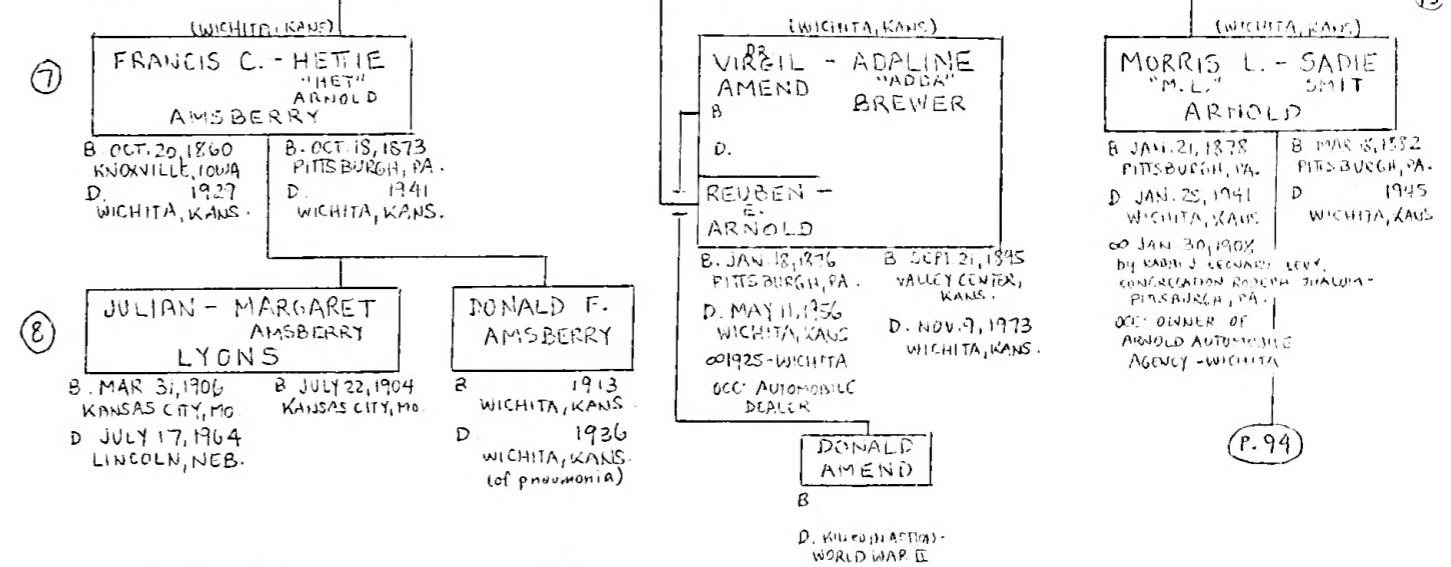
(WICHITA, KANS)

⑦

FRANCIS C. - HETTIE "HET" ARNOLD AMSBERRY

B. OCT. 20, 1860 KNOXVILLE, IOWA
D. 1927 WICHITA, KANS.

B. OCT. 15, 1873 PITTSBURGH, PA.
D. 1941 WICHITA, KANS.

⑧

JULIAN - MARGARET AMSBERRY LYONS

B. MAR 31, 1906 KANSAS CITY, MO.
D JULY 17, 1964 LINCOLN, NEB.

B JULY 22, 1904 KANSAS CITY, MO.

DONALD F. AMSBERRY

B 1913 WICHITA, KANS.
D 1936 WICHITA, KANS. (of pneumonia)

(WICHITA, KANS)

DR VIRGIL - ADALINE AMEND "ADDA" BREWER

B

D.

REUBEN - E. ARNOLD

B. JAN. 18, 1876 PITTSBURGH, PA.
D. MAY 11, 1956 WICHITA, KANS
∞1925 - WICHITA
OCC: AUTOMOBILE DEALER

B SEPT 21, 1895 VALLEY CENTER, KANS.
D. NOV. 9, 1973 WICHITA, KANS.

DONALD AMEND

B

D. KILLED IN ACTION - WORLD WAR II

(WICHITA, KANS)

MORRIS L. - SADIE "M.L." SMIT ARNOLD

B JAN. 21, 1878 PITTSBURGH, PA.
D JAN. 25, 1941 WICHITA, KANS
∞ JAN 30, 1908 by RABBI J. LEONARD LEVY, CONGREGATION RODEPH SHALOM - PITTSBURGH, PA.
OCC: OWNER OF ARNOLD AUTOMOBILE AGENCY - WICHITA

B MAR 18, 1882 PITTSBURGH, PA.
D 1945 WICHITA, KANS

(P. 94)